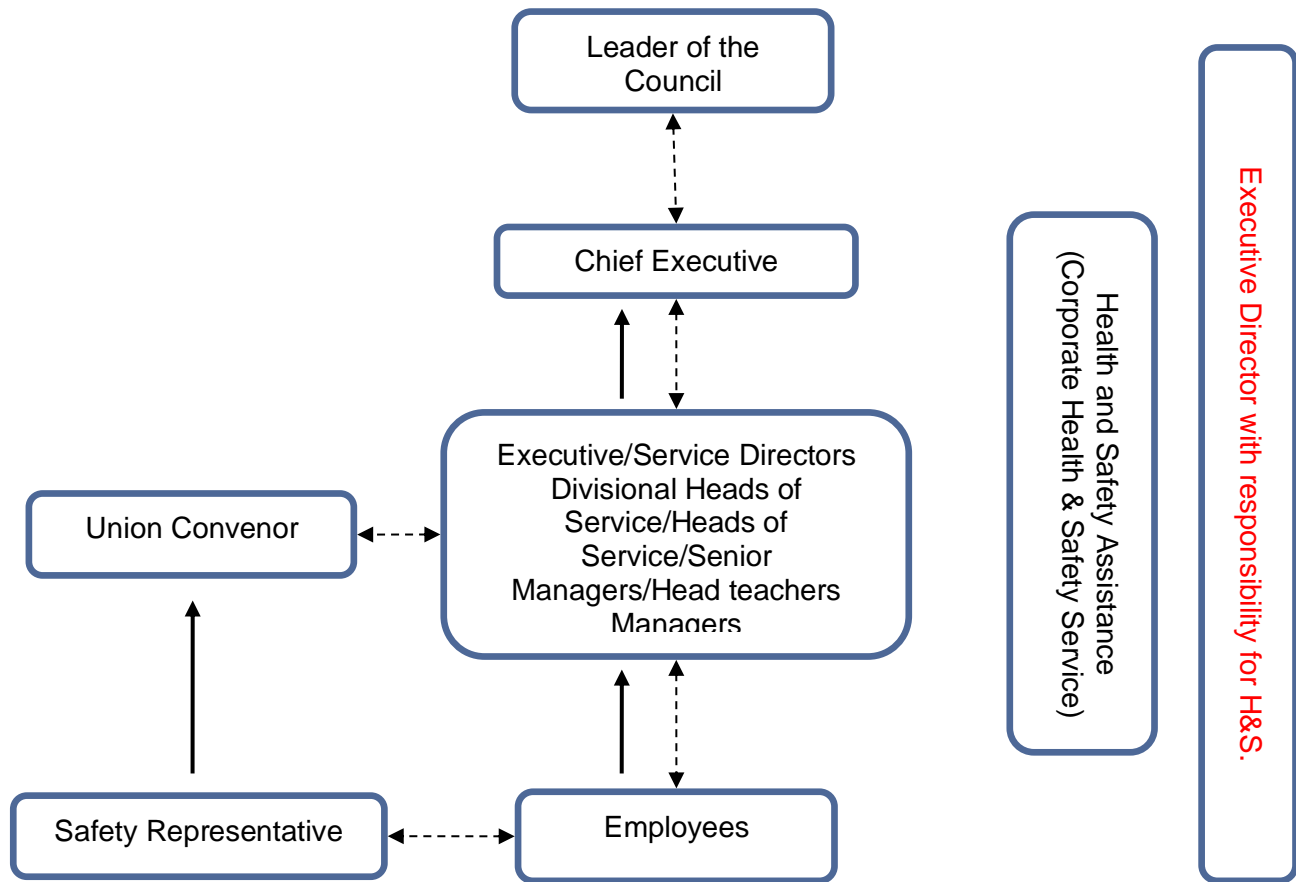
Leader of the Council

Chief Executive

Executive/Service Directors Divisional Heads of Service/Heads of Service/Senior Managers/Head teachers Managers

Union Convenor

Safety Representative

Employees

Health and Safety Assistance (Corporate Health & Safety Service)

Executive Director with responsibility for H&S.